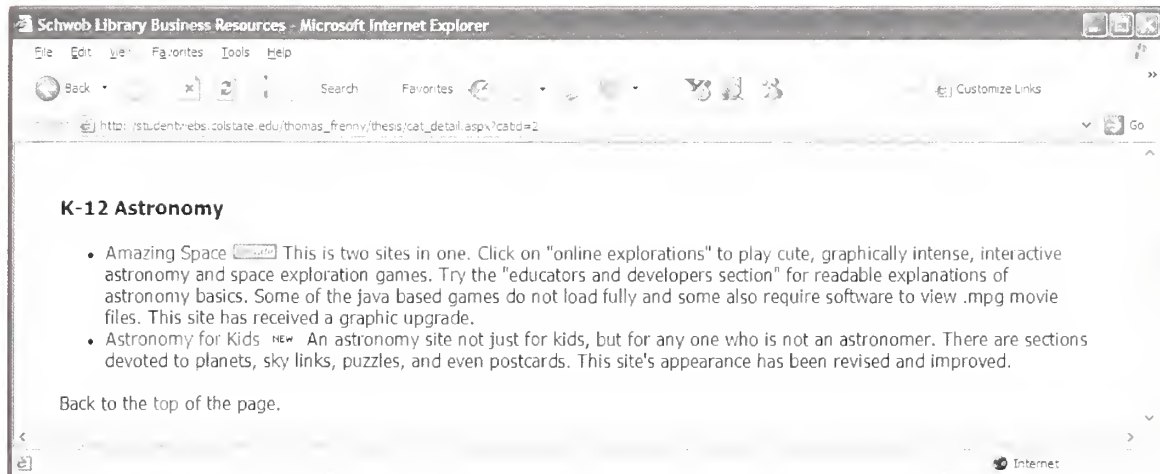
Schwob Library Business Resources - Microsoft Internet Explorer

File Edit View Favorites Tools Help

Back Search Favorites Customize Links

http://studentwebs.colstate.edu/thomas_frenny/thesis/cat_detail.aspx?catid=2 Go

K-12 Astronomy

- Amazing Space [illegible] This is two sites in one. Click on "online explorations" to play cute, graphically intense, interactive astronomy and space exploration games. Try the "educators and developers section" for readable explanations of astronomy basics. Some of the java based games do not load fully and some also require software to view .mpg movie files. This site has received a graphic upgrade.
- Astronomy for Kids NEW An astronomy site not just for kids, but for any one who is not an astronomer. There are sections devoted to planets, sky links, puzzles, and even postcards. This site's appearance has been revised and improved.

Back to the top of the page.

Internet